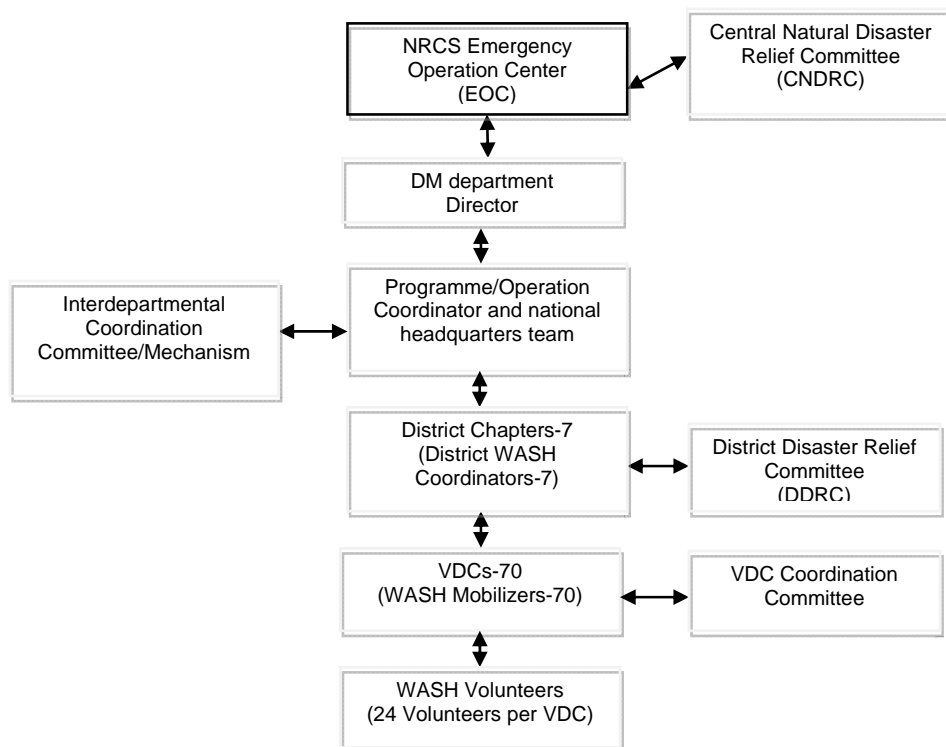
NRCS Emergency Operation Center (EOC)

Central Natural Disaster Relief Committee (CNDRC)

DM department Director

Interdepartmental Coordination Committee/Mechanism

Programme/Operation Coordinator and national headquarters team

District Chapters-7 (District WASH Coordinators-7)

District Disaster Relief Committee (DDRC)

VDCs-70 (WASH Mobilizers-70)

VDC Coordination Committee

WASH Volunteers (24 Volunteers per VDC)